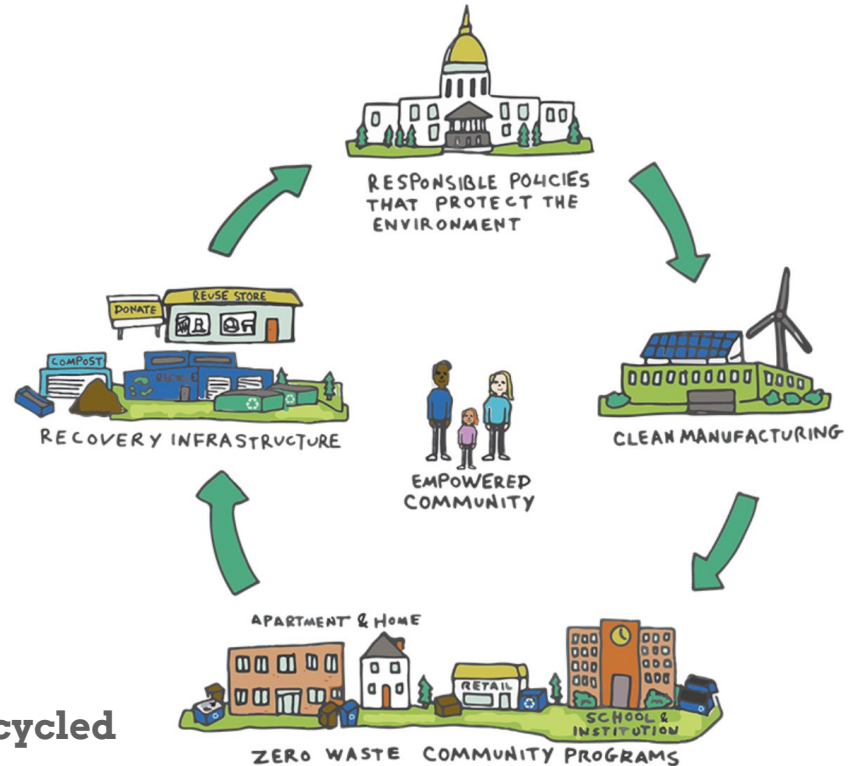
RESPONSIBLE POLICIES THAT PROTECT THE ENVIRONMENT

CLEAN MANUFACTURING

APARTMENT & HOME

RETAIL

SCHOOL & INSTITUTION

ZERO WASTE COMMUNITY PROGRAMS

DONATE

REUSE STORE

COMPOST

RECOVERY INFRASTRUCTURE

EMPOWERED COMMUNITY

cycled